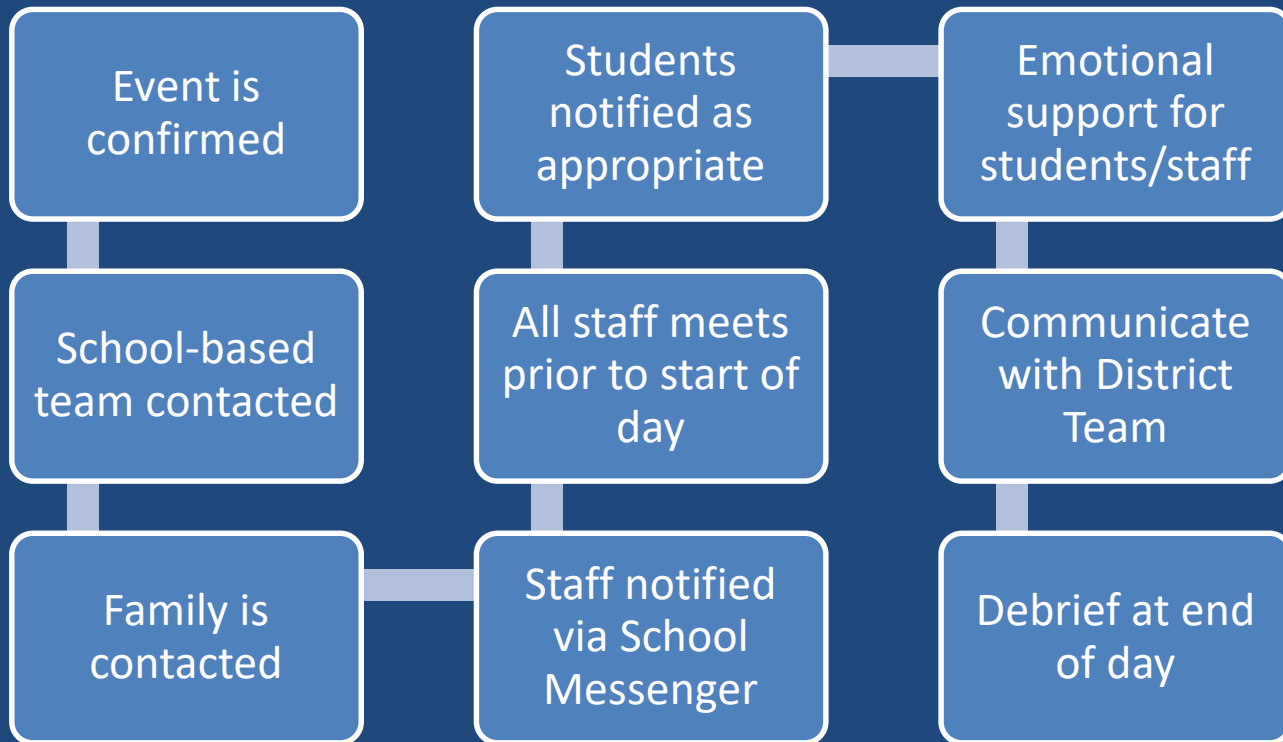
Event is confirmed

School-based team contacted

Family is contacted

Staff notified via School Messenger

All staff meets prior to start of day

Students notified as appropriate

Emotional support for students/staff

Communicate with District Team

Debrief at end of day